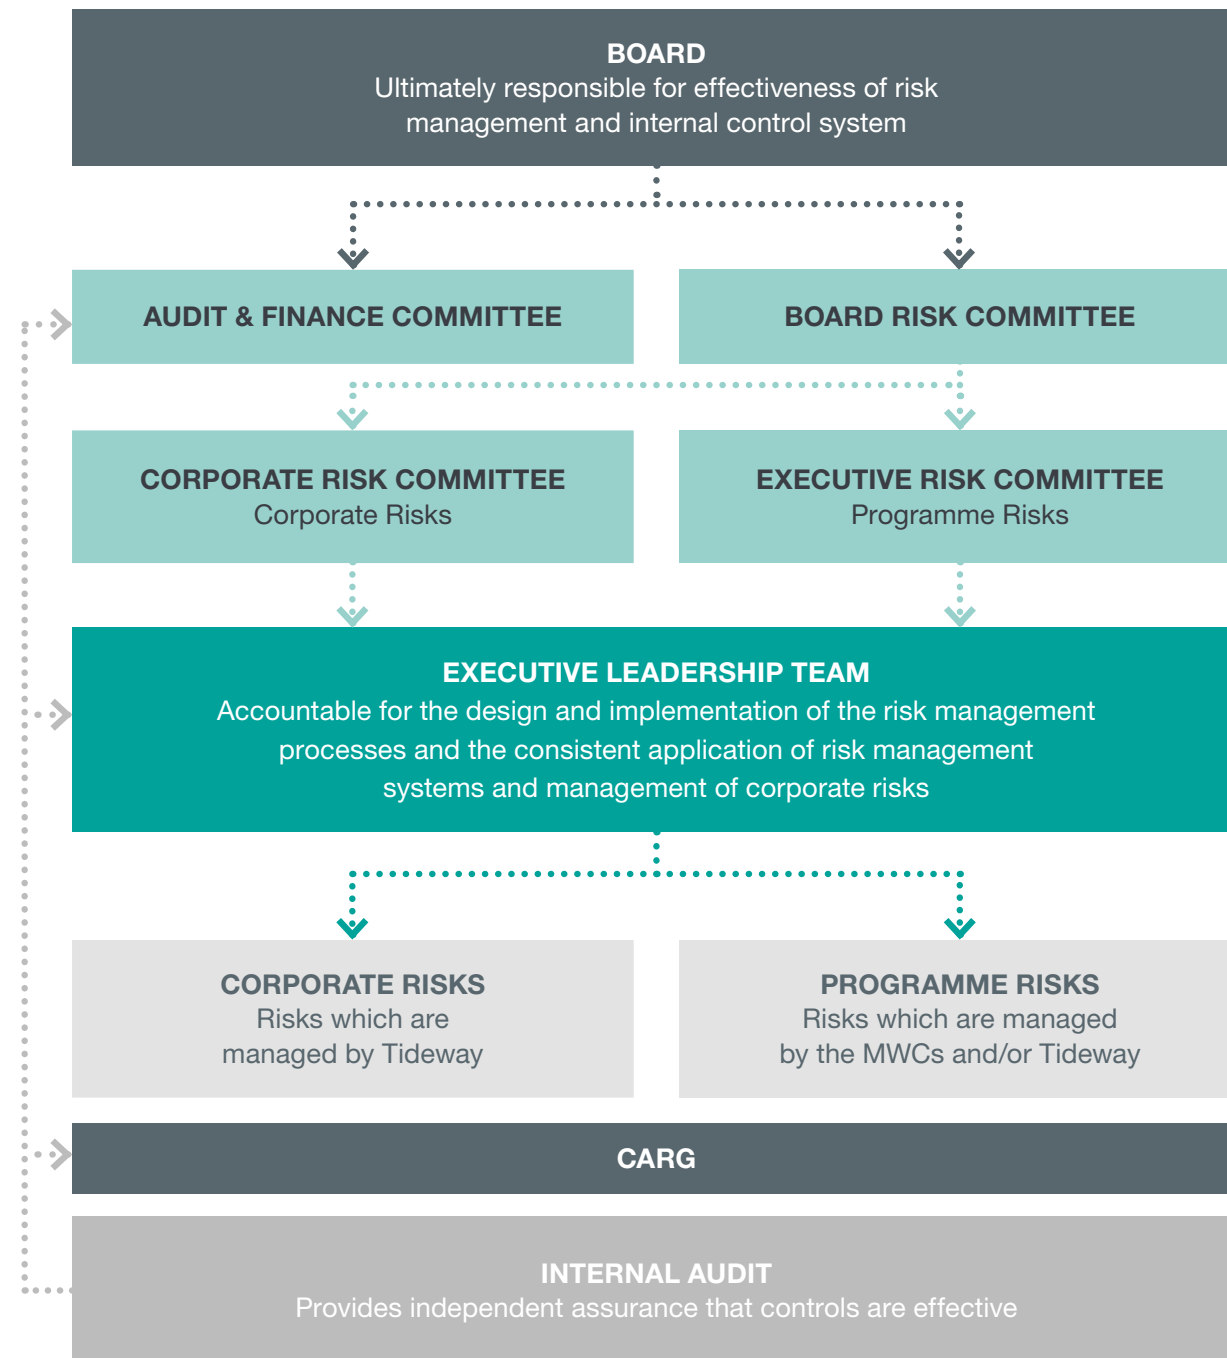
BOARD
Ultimately responsible for effectiveness of risk management and internal control system

AUDIT & FINANCE COMMITTEE

BOARD RISK COMMITTEE

CORPORATE RISK COMMITTEE
Corporate Risks

EXECUTIVE RISK COMMITTEE
Programme Risks

EXECUTIVE LEADERSHIP TEAM
Accountable for the design and implementation of the risk management processes and the consistent application of risk management systems and management of corporate risks

CORPORATE RISKS
Risks which are managed by Tideway

PROGRAMME RISKS
Risks which are managed by the MWCs and/or Tideway

CARG

INTERNAL AUDIT
Provides independent assurance that controls are effective